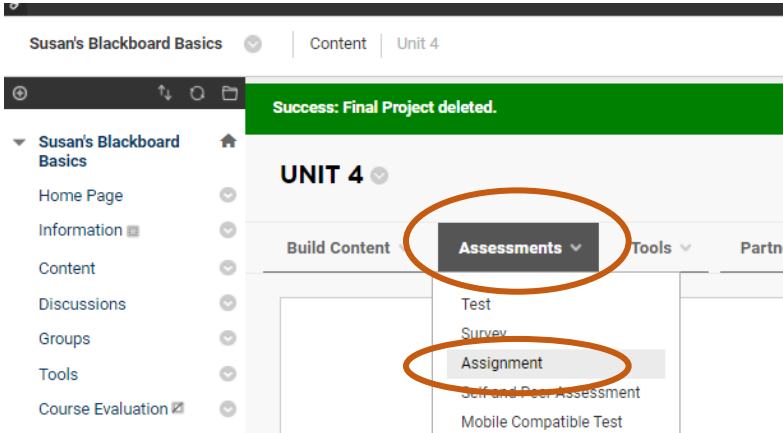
Susan's Blackboard Basics Content Unit 4

Susan's Blackboard Basics
Home Page
Information
Content
Discussions
Groups
Tools
Course Evaluation

Success: Final Project deleted.

UNIT 4

Build Content
Assessments
Tools
Partn

Test
Survey
Assignment
Self and Peer Assessment
Mobile Compatible Test